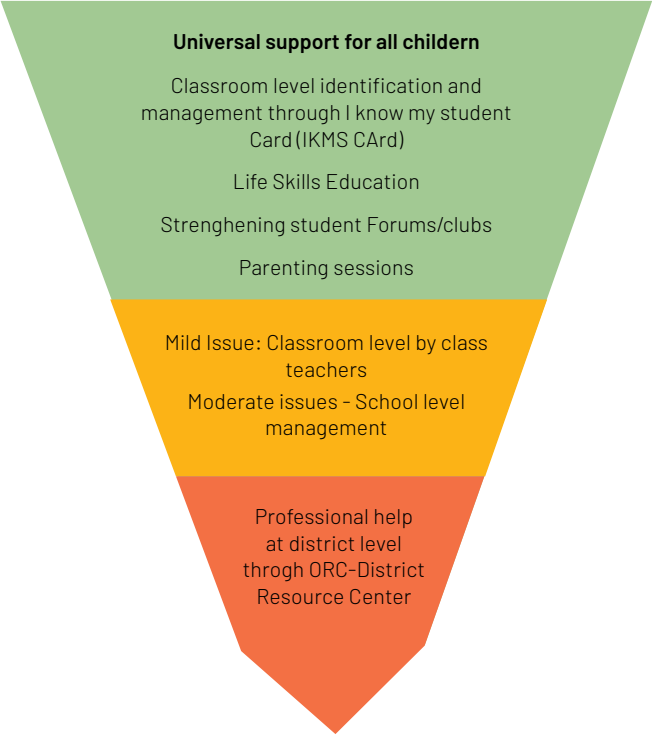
**Universal support for all childern**

Classroom level identification and management through I know my student Card (IKMS CArd)

Life Skills Education

Strenghening student Forums/clubs

Parenting sessions

Mild Issue: Classroom level by class teachers

Moderate issues - School level management

Professional help at district level throgh ORC-District Resource Center